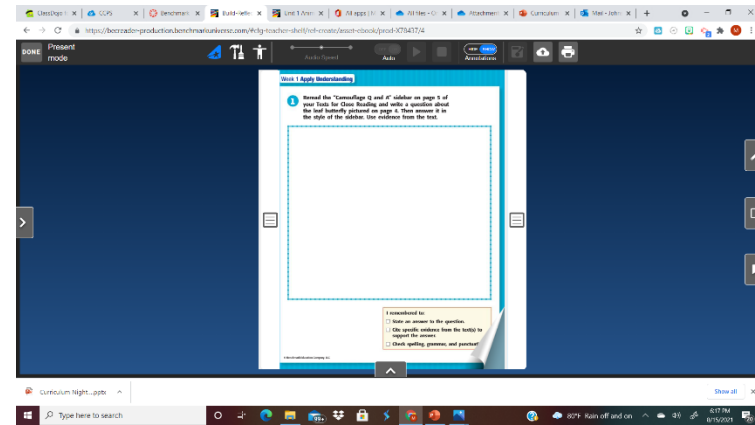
ClassDojo | × | CCPS × | Benchmark × | Build - Refle × | Unit 1 Anim × | All apps | M × | All files - O × | Attachment × | Curriculum × | Mail - John × | +

https://bookreader-production.benchmarkuniverse.com/#clg-teacher-shelf/ref-create/asset-ebook/prod-X78437/4

DONE Present mode

Audio Speed Auto Annotations

Week 1 Apply Understanding

1 Reread the "Camouflage Q and A" sidebar on page 5 of your Texts for Close Reading and write a question about the leaf butterfly pictured on page 4. Then answer it in the style of the sidebar. Use evidence from the text.

I remembered to:
☐ State an answer to the question.
☐ Cite specific evidence from the text(s) to support the answer.
☐ Check spelling, grammar, and punctuat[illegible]

© Benchmark Education Company, LLC

Curriculum Night....pptx ^

Show all ×

Type here to search

80°F Rain off and on 8:17 PM 9/15/2021